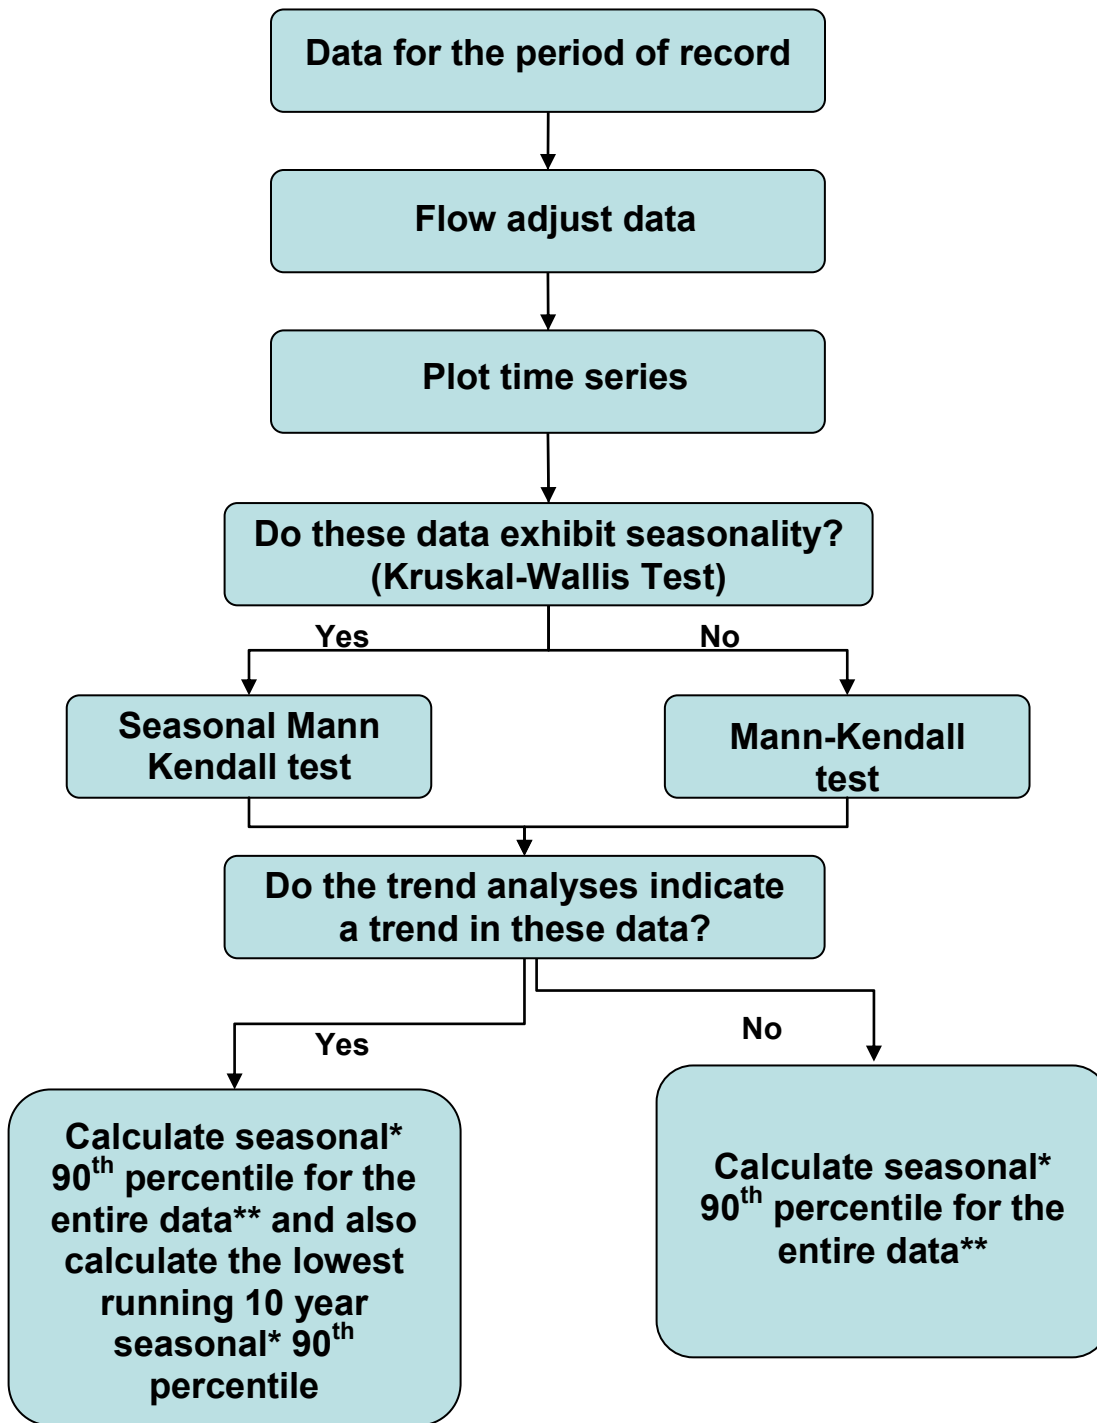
Data for the period of record

Flow adjust data

Plot time series

Do these data exhibit seasonality? (Kruskal-Wallis Test)

Yes

No

Seasonal Mann Kendall test

Mann-Kendall test

Do the trend analyses indicate a trend in these data?

Yes

No

Calculate seasonal* 90$^{th}$ percentile for the entire data** and also calculate the lowest running 10 year seasonal* 90$^{th}$ percentile

Calculate seasonal* 90$^{th}$ percentile for the entire data**